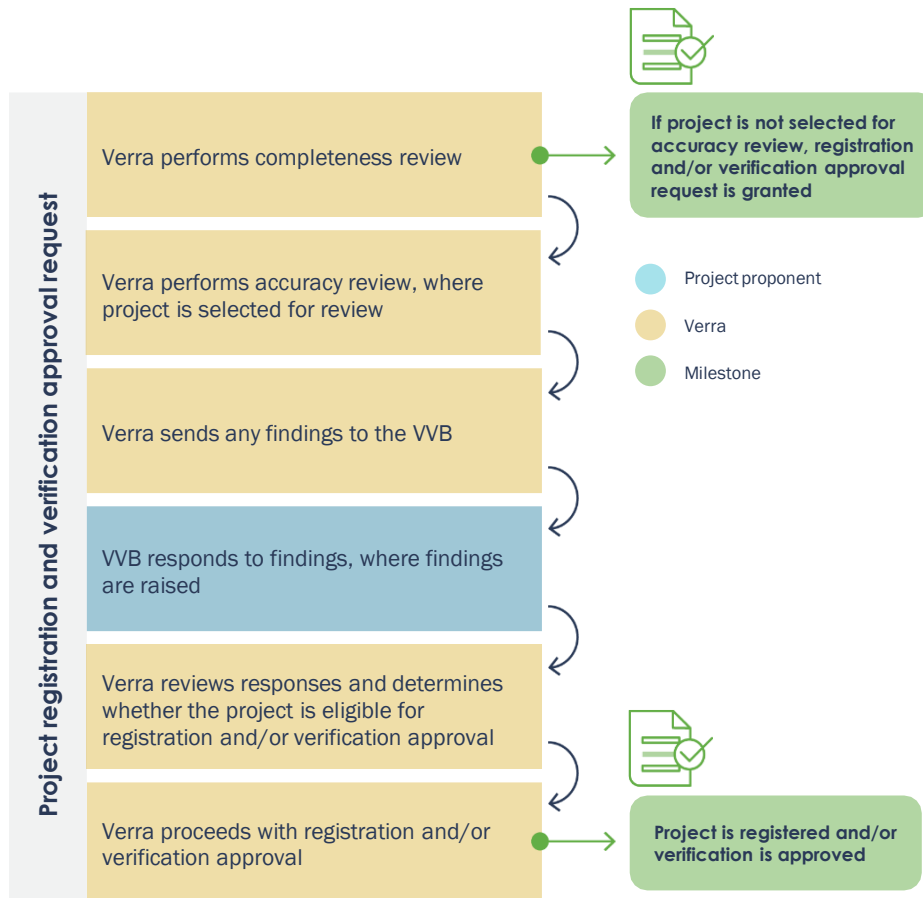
Project registration and verification approval request

Verra performs completeness review

If project is not selected for accuracy review, registration and/or verification approval request is granted

Verra performs accuracy review, where project is selected for review

Project proponent

Verra

Milestone

Verra sends any findings to the VVB

VVB responds to findings, where findings are raised

Verra reviews responses and determines whether the project is eligible for registration and/or verification approval

Verra proceeds with registration and/or verification approval

Project is registered and/or verification is approved